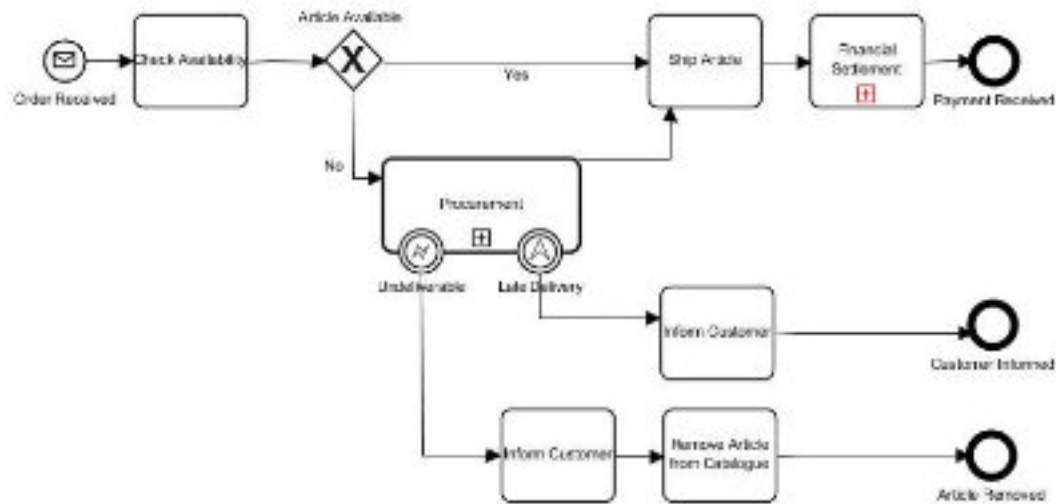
Order Received

Check Availability

Article Available

Yes

No

Ship Article

Financial Settlement

Payment Received

Procurement

Undeliverable

Late Delivery

Inform Customer

Customer Informed

Inform Customer

Remove Article from Catalogue

Article Removed